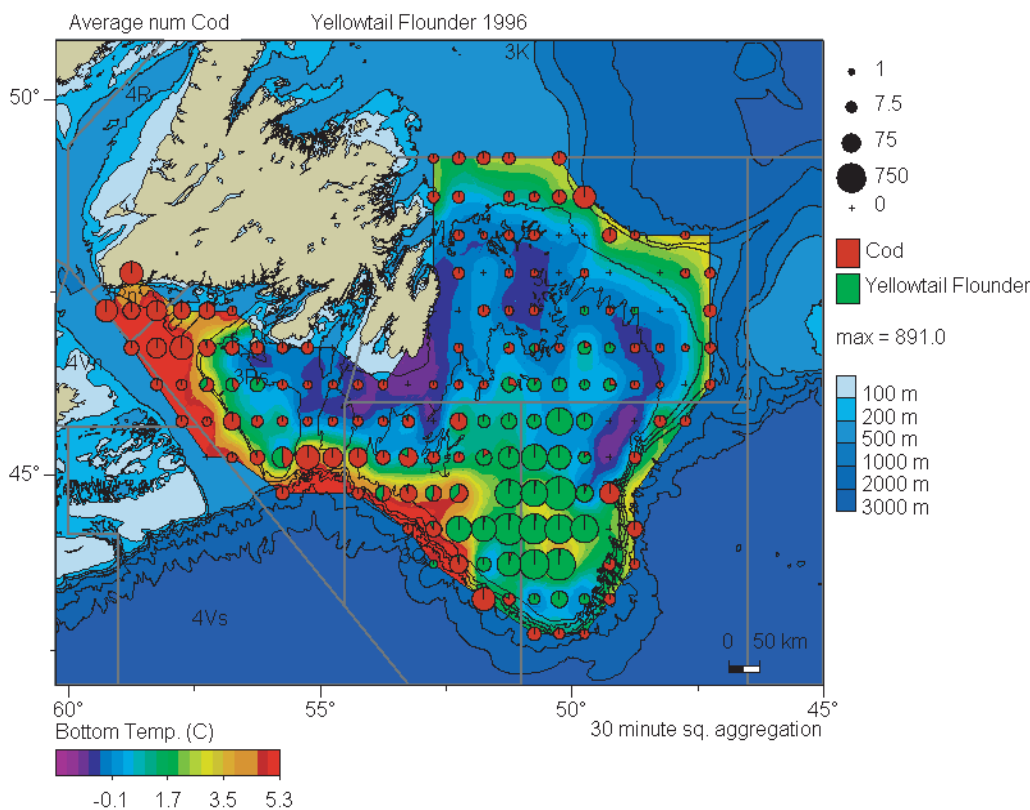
Average num Cod Yellowtail Flounder 1996

3K

4R

50°

45°

3Ps

4Vn

4Vs

1
7.5
75
750
+ 0

Cod
Yellowtail Flounder

max = 891.0

100 m
200 m
500 m
1000 m
2000 m
3000 m

0 50 km

60° 55° 50° 45°

Bottom Temp. (C)

30 minute sq. aggregation

-0.1 1.7 3.5 5.3